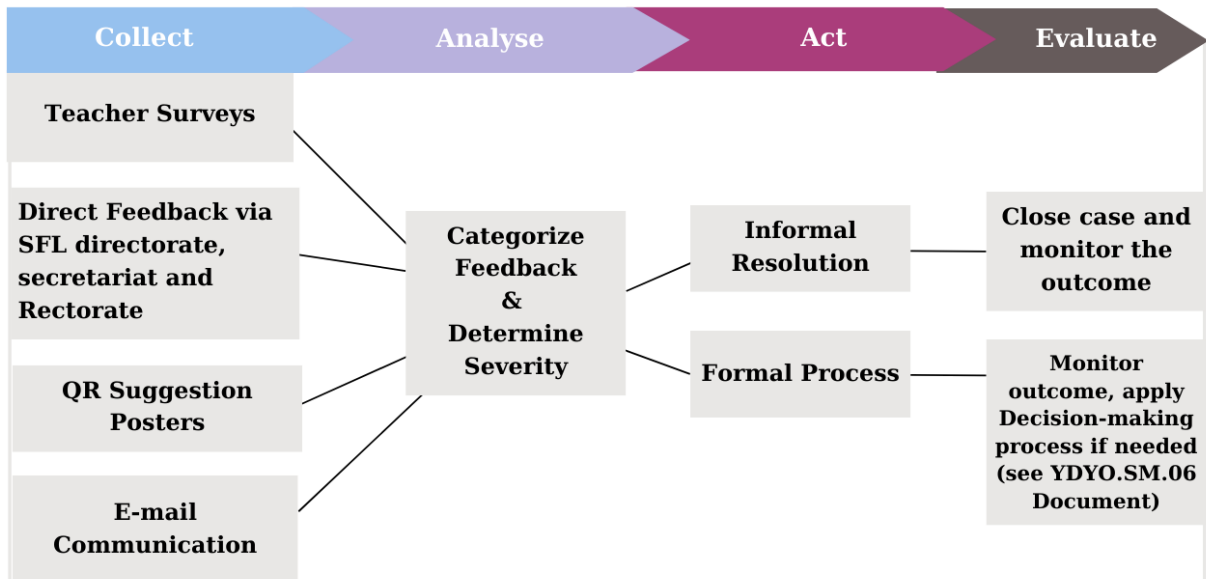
Collect

Analyse

Act

Evaluate

Teacher Surveys

Direct Feedback via SFL directorate, secretariat and Rectorate

QR Suggestion Posters

E-mail Communication

Categorize Feedback & Determine Severity

Informal Resolution

Formal Process

Close case and monitor the outcome

Monitor outcome, apply Decision-making process if needed (see YDYO.SM.06 Document)